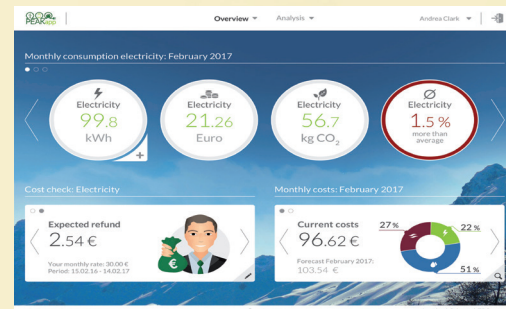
PEAK

Overview ▾ Analysis ▾

Andrea Clark ▾

Monthly consumption electricity: February 2017

Electricity
99.8
kWh

Electricity
21.26
Euro

Electricity
56.7
kg $CO_2$

Electricity
1.5 %
more than average

Cost check: Electricity

Expected refund
2.54 €
Your monthly rate: 30.00 €
Period: 15.02.16 - 14.02.17

Monthly costs: February 2017

Current costs
96.62 €
Forecast February 2017:
103.54 €

27 %
22 %
51 %